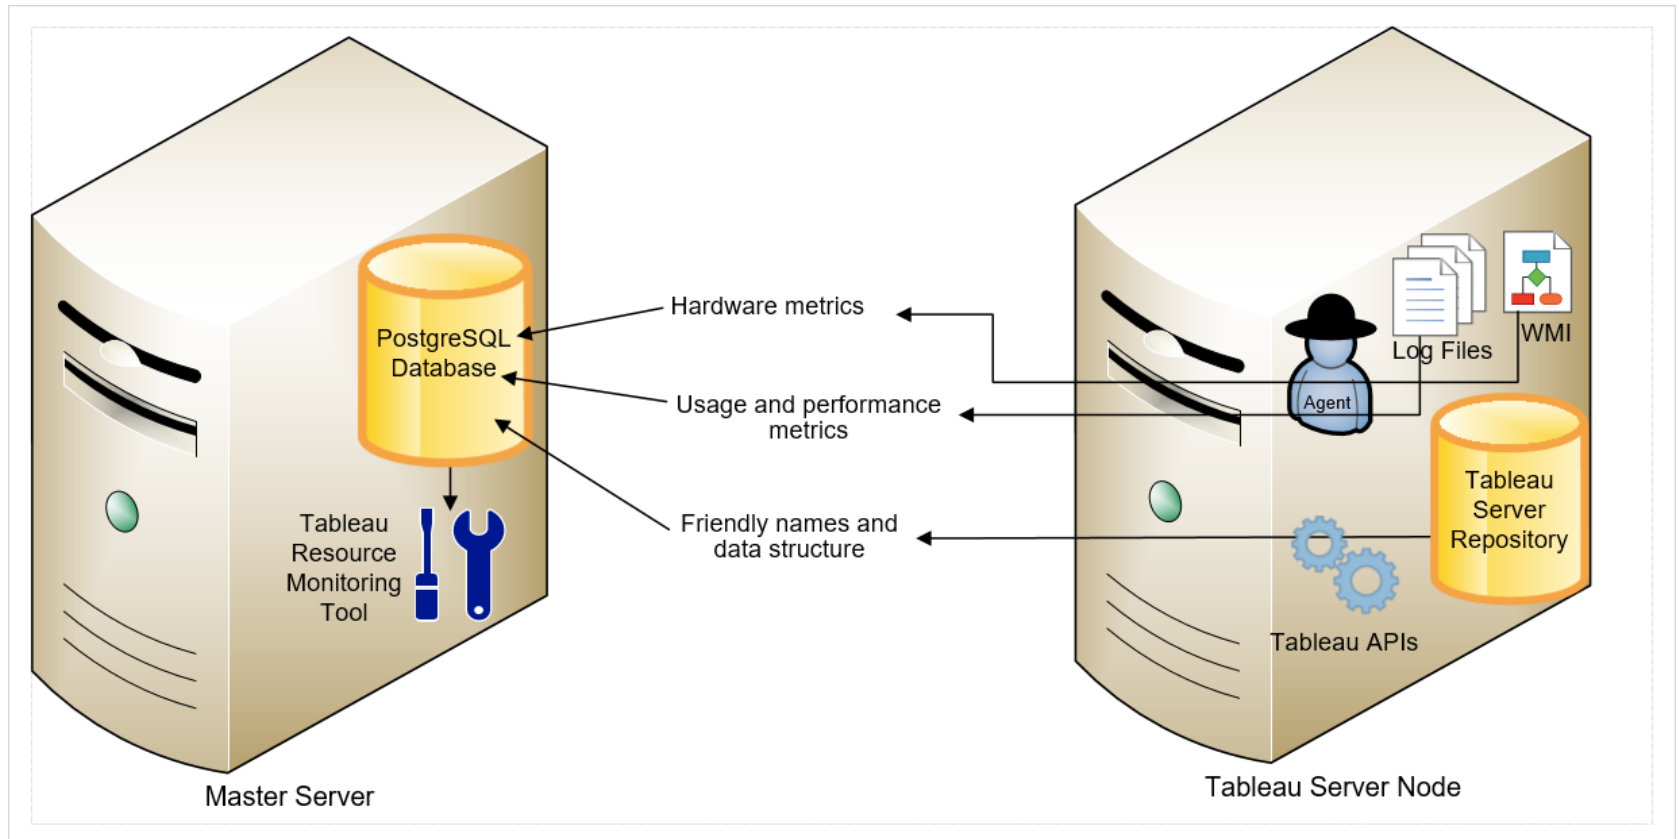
PostgreSQL Database

Tableau Resource Monitoring Tool

Master Server

Hardware metrics

Usage and performance metrics

Friendly names and data structure

Log Files

WMI

Agent

Tableau Server Repository

Tableau APIs

Tableau Server Node